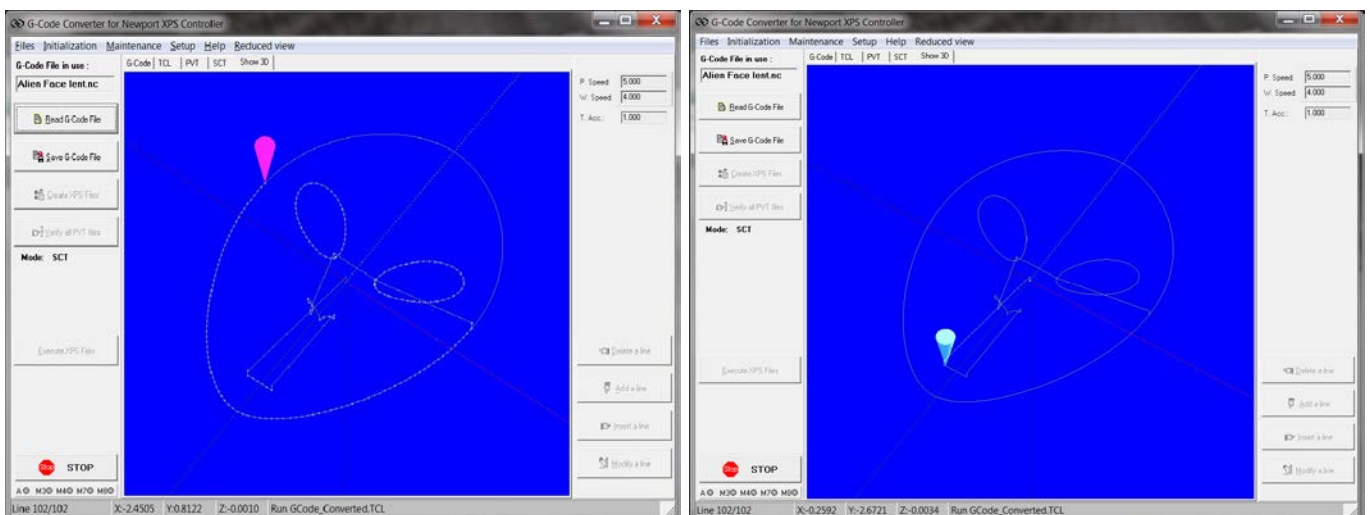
G-Code Converter for Newport XPS Controller

Files Initialization Maintenance Setup Help Reduced view

G-Code File in use :

Alien Face lent.nc

G-Code | TCL | PVT | SCT | Show 3D

Read G-Code File

Save G-Code File

Create XPS Files

Verify all PVT files

Mode: SCT

Execute XPS Files

STOP

A M3 M4 M7 M8

P. Speed 5.000

W. Speed 4.000

T. Acc.: 1.000

Delete a line

Add a line

Insert a line

Modify a line

Line 102/102 X:-2.4505 Y:0.8122 Z:-0.0010 Run GCode_Converted.TCL

G-Code Converter for Newport XPS Controller

Files Initialization Maintenance Setup Help Reduced view

G-Code File in use :

Alien Face lent.nc

G-Code | TCL | PVT | SCT | Show 3D

Read G-Code File

Save G-Code File

Create XPS Files

Verify all PVT files

Mode: SCT

Execute XPS Files

STOP

A M3 M4 M7 M8

P. Speed 5.000

W. Speed 4.000

T. Acc.: 1.000

Delete a line

Add a line

Insert a line

Modify a line

Line 102/102 X:-0.2592 Y:-2.6721 Z:-0.0034 Run GCode_Converted.TCL